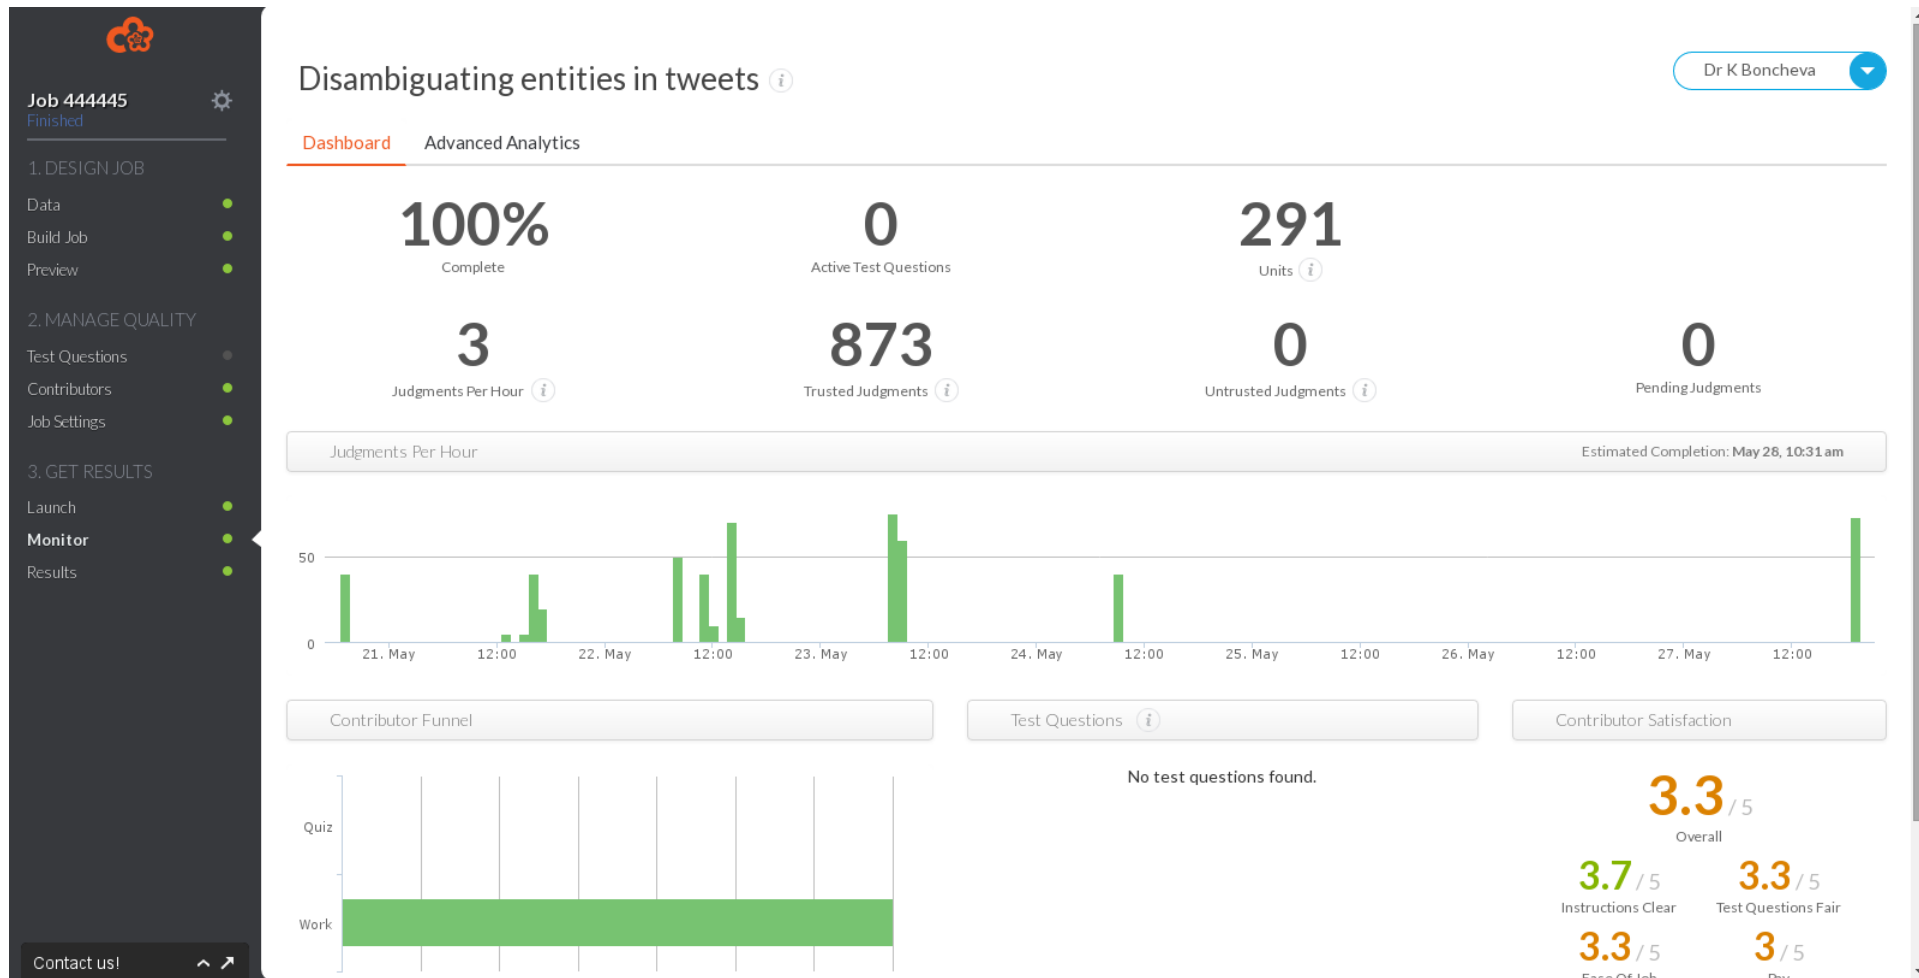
Job 444445
Finished

1. DESIGN JOB
Data
Build Job
Preview

2. MANAGE QUALITY
Test Questions
Contributors
Job Settings

3. GET RESULTS
Launch
Monitor
Results

Contact us!

Disambiguating entities in tweets

Dr K Boncheva

Dashboard
Advanced Analytics

100%
Complete

0
Active Test Questions

291
Units

3
Judgments Per Hour

873
Trusted Judgments

0
Untrusted Judgments

0
Pending Judgments

Judgments Per Hour
Estimated Completion: May 28, 10:31 am

50
0
21. May
12:00
22. May
12:00
23. May
12:00
24. May
12:00
25. May
12:00
26. May
12:00
27. May
12:00

Contributor Funnel
Quiz
Work

Test Questions
No test questions found.

Contributor Satisfaction
3.3 / 5
Overall
3.7 / 5
Instructions Clear
3.3 / 5
Test Questions Fair
3.3 / 5
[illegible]
3 / 5
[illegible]